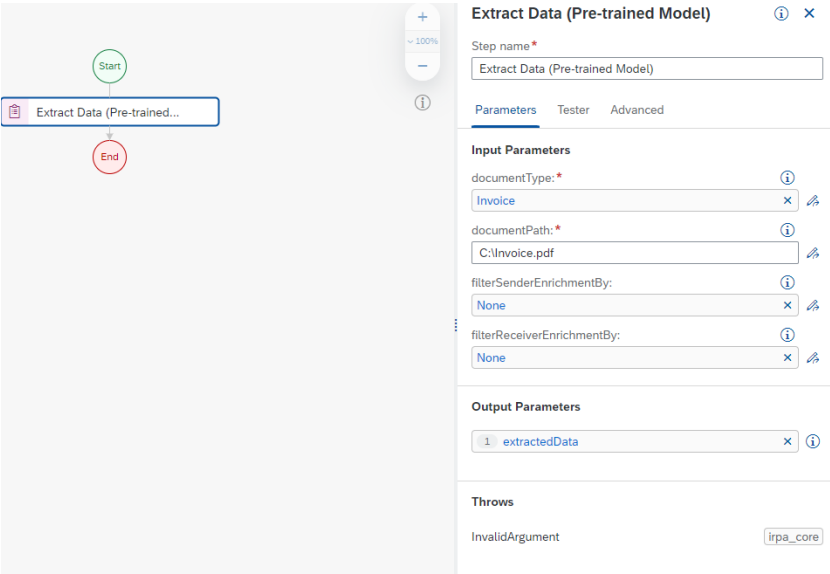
Start

Extract Data (Pre-trained...

End

+
100%
−

Extract Data (Pre-trained Model)

Step name*

Extract Data (Pre-trained Model)

Parameters Tester Advanced

Input Parameters

documentType:*

Invoice

documentPath:*

C:\Invoice.pdf

filterSenderEnrichmentBy:

None

filterReceiverEnrichmentBy:

None

Output Parameters

1 extractedData

Throws

InvalidArgument irpa_core